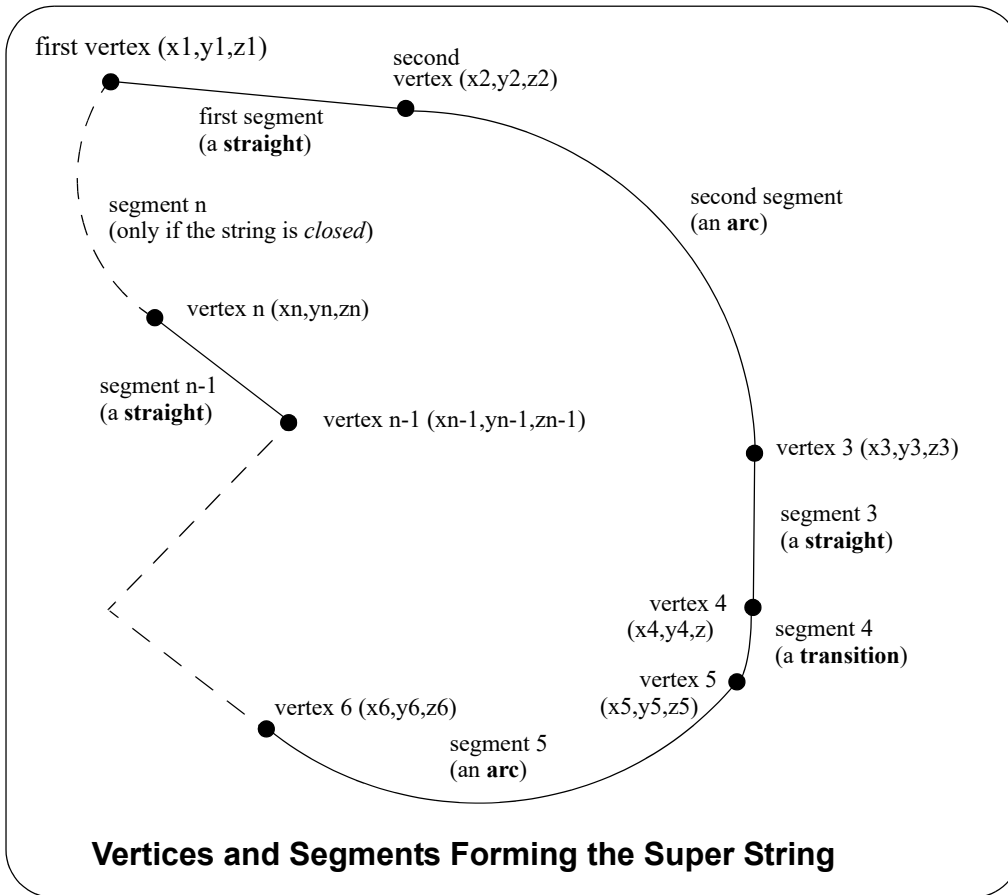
first vertex (x1,y1,z1)

second vertex (x2,y2,z2)

first segment (a **straight**)

second segment (an **arc**)

segment n (only if the string is *closed*)

vertex n (xn,yn,zn)

segment n-1 (a **straight**)

vertex n-1 (xn-1,yn-1,zn-1)

vertex 3 (x3,y3,z3)

segment 3 (a **straight**)

vertex 4 (x4,y4,z)

segment 4 (a **transition**)

vertex 5 (x5,y5,z5)

vertex 6 (x6,y6,z6)

segment 5 (an **arc**)

**Vertices and Segments Forming the Super String**